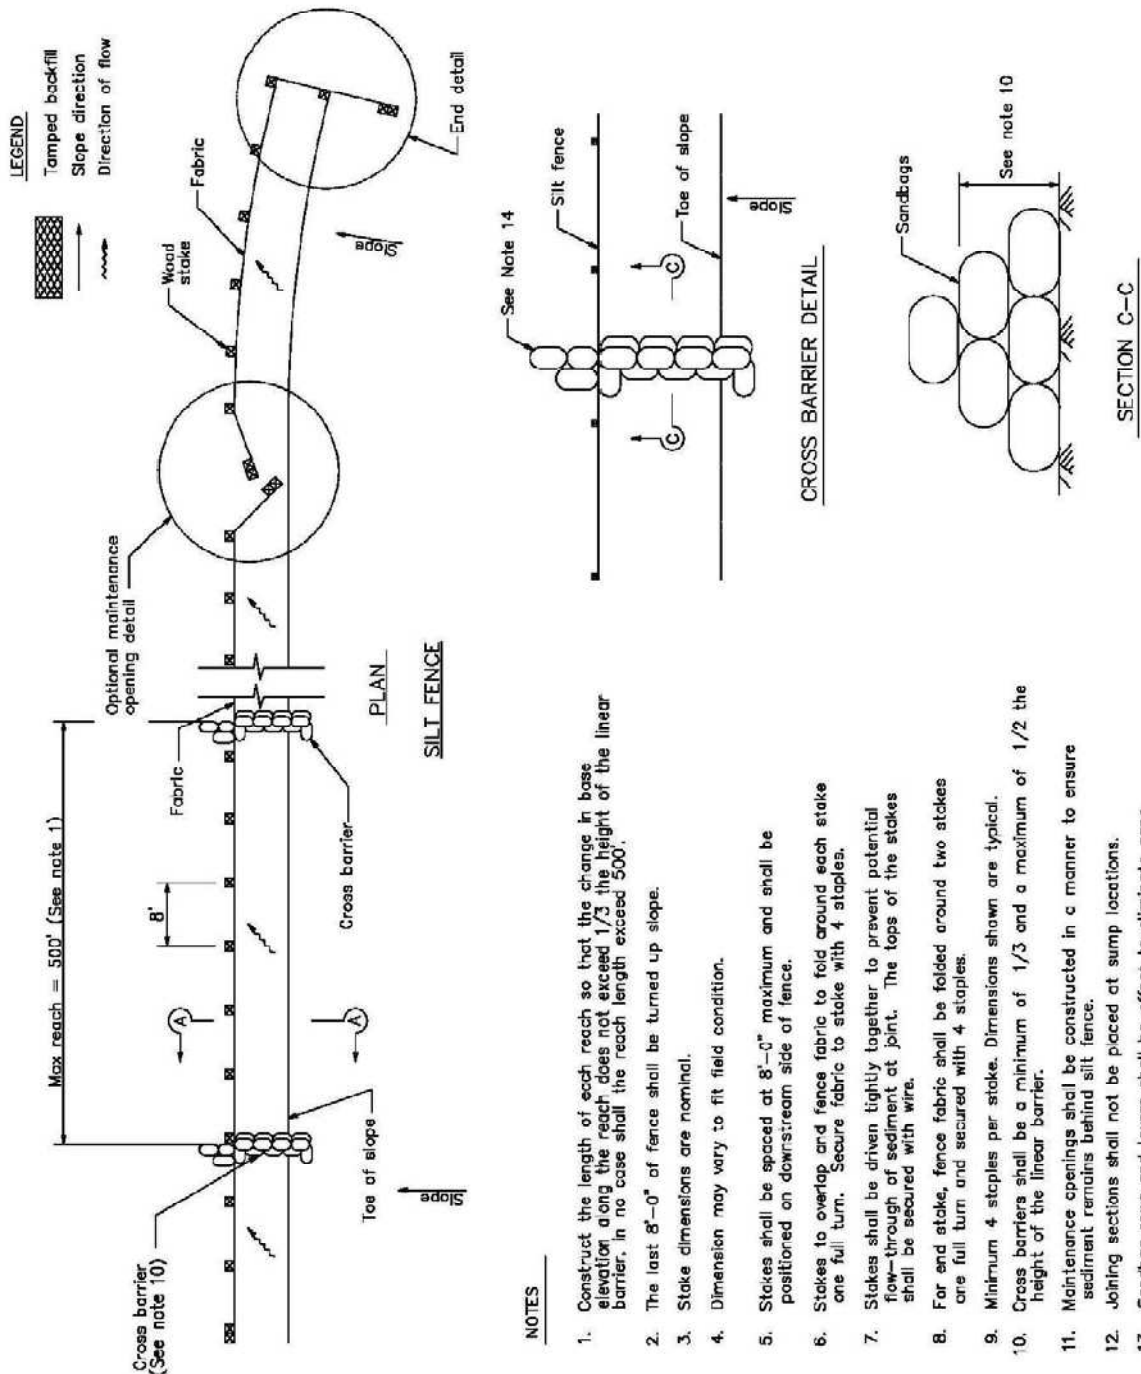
LEGEND
Tamped backfill
Slope direction
Direction of flow

Max reach = 500' (See note 1)
8'
Optional maintenance opening detail
Fabric
Wood stake
Fabric
End detail
Cross barrier (See note 10)
A
A
Cross barrier
Toe of slope
Slope
Slope
PLAN
SILT FENCE

See Note 14
Silt fence
C
C
Toe of slope
Slope
CROSS BARRIER DETAIL

Sandbags
See note 10
SECTION C–C

NOTES

1. Construct the length of each reach so that the change in base elevation along the reach does not exceed 1/3 the height of the linear barrier. In no case shall the reach length exceed 500'.

2. The last 8'-0" of fence shall be turned up slope.

3. Stake dimensions are nominal.

4. Dimension may vary to fit field condition.

5. Stakes shall be spaced at 8'-0" maximum and shall be positioned on downstream side of fence.

6. Stakes to overlap and fence fabric to fold around each stake one full turn. Secure fabric to stake with 4 staples.

7. Stakes shall be driven tightly together to prevent potential flow-through of sediment at joint. The tops of the stakes shall be secured with wire.

8. For end stake, fence fabric shall be folded around two stakes are full turn and secured with 4 staples.

9. Minimum 4 staples per stake. Dimensions shown are typical.

10. Cross barriers shall be a minimum of 1/3 and a maximum of 1/2 the height of the linear barrier.

11. Maintenance openings shall be constructed in a manner to ensure sediment remains behind silt fence.

12. Joining sections shall not be placed at sump locations.

13. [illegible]